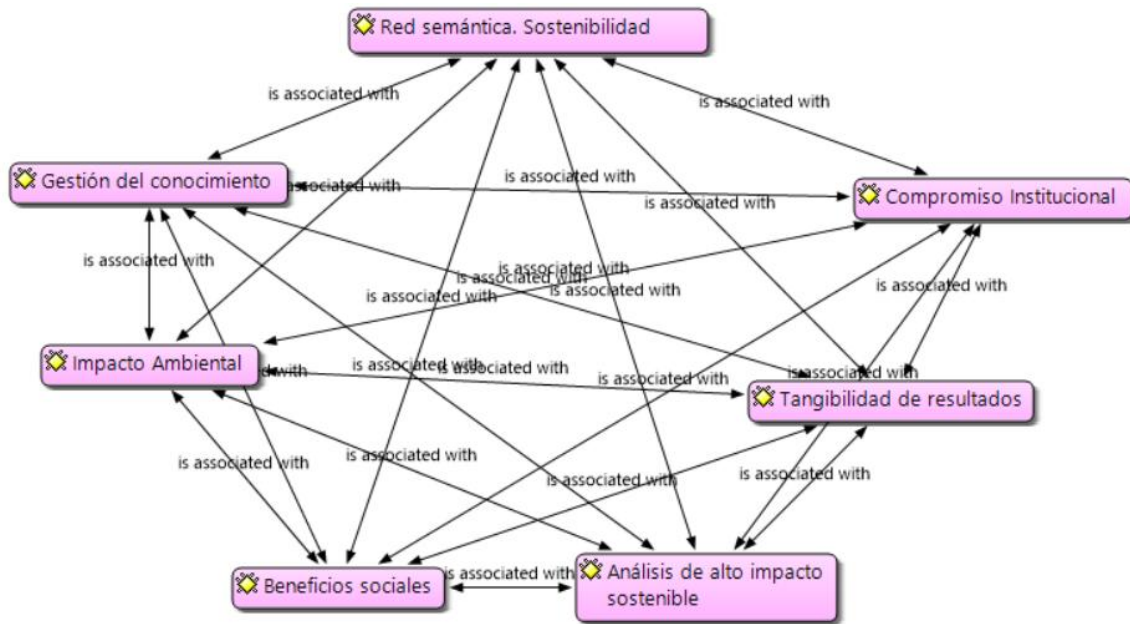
Red semántica. Sostenibilidad

is associated with

is associated with

Gestión del conocimiento

is associated with

is associated with

is associated with

Compromiso Institucional

is associated with

is associated with

is associated with

is associated with

is associated with

is associated with

Impacto Ambiental

with

is associated with

is associated with

is associated with

is associated with

Tangibilidad de resultados

is associated with

is associated with

is associated with

is associated with

Beneficios sociales

is associated with

Análisis de alto impacto sostenible